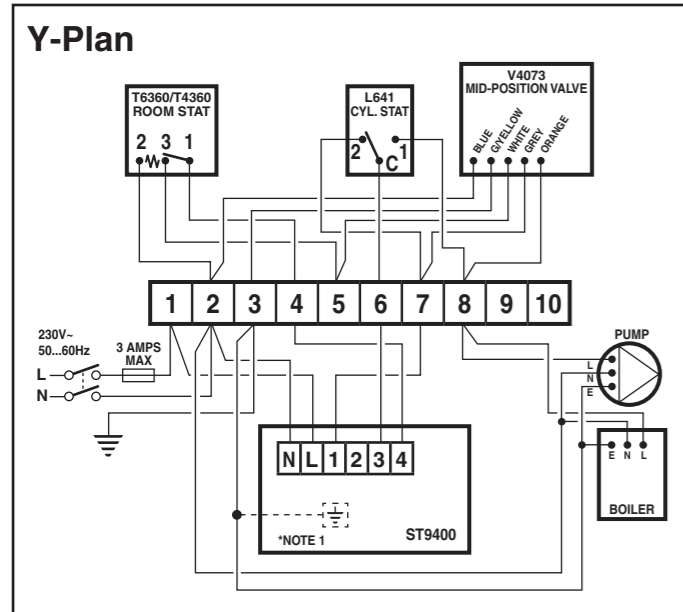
Y-Plan

T6360/T4360
ROOM STAT
2 3 1

L641
CYL. STAT
2 C 1

V4073
MID-POSITION VALVE
BLUE
G/YELLOW
WHITE
GREY
ORANGE

| 1 | 2 | 3 | 4 | 5 | 6 | 7 | 8 | 9 | 10 |
|---|---|---|---|---|---|---|---|---|---|

230V~
50...60Hz
3 AMPS
MAX
L
N

PUMP
L
N
E

| N | L | 1 | 2 | 3 | 4 |
|---|---|---|---|---|---|

*NOTE 1
ST9400

E N L
BOILER